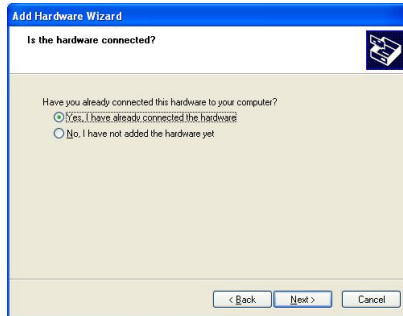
Add Hardware Wizard

Is the hardware connected?

Have you already connected this hardware to your computer?

Yes, I have already connected the hardware

No, I have not added the hardware yet

< Back

Next >

Cancel